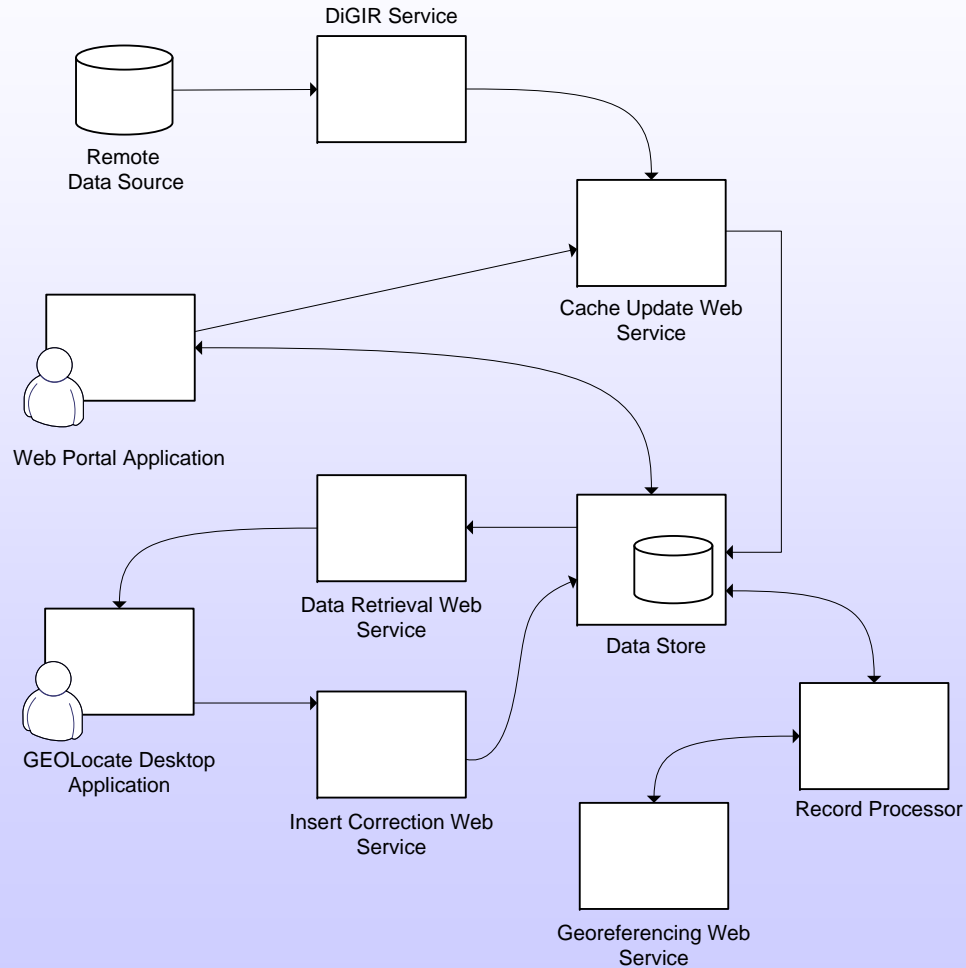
DiGIR Service

Remote Data Source

Cache Update Web Service

Web Portal Application

Data Retrieval Web Service

Data Store

GEOLocate Desktop Application

Insert Correction Web Service

Record Processor

Georeferencing Web Service